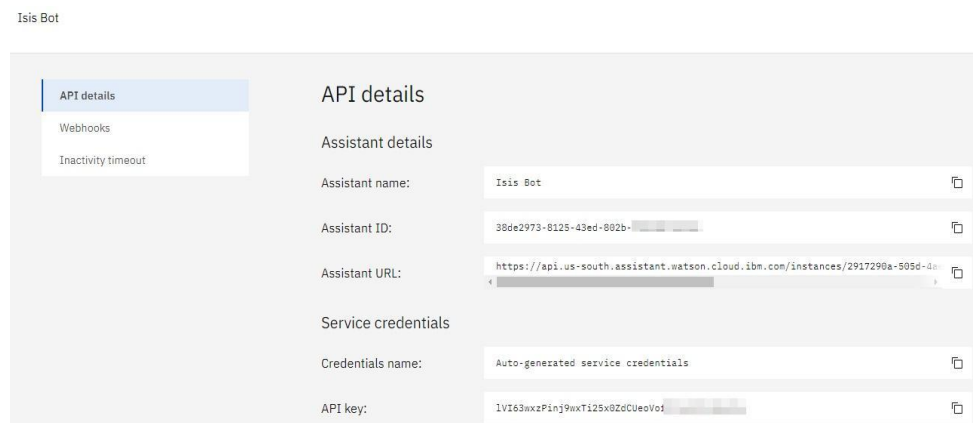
Isis Bot

API details
Webhooks
Inactivity timeout

API details

Assistant details

Assistant name: Isis Bot

Assistant ID: 38de2973-8125-43ed-802b-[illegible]

Assistant URL: https://api.us-south.assistant.watson.cloud.ibm.com/instances/2917290a-505d-4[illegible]

Service credentials

Credentials name: Auto-generated service credentials

API key: lVI63wxzPinj9wxTi25x0ZdCUeoVo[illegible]